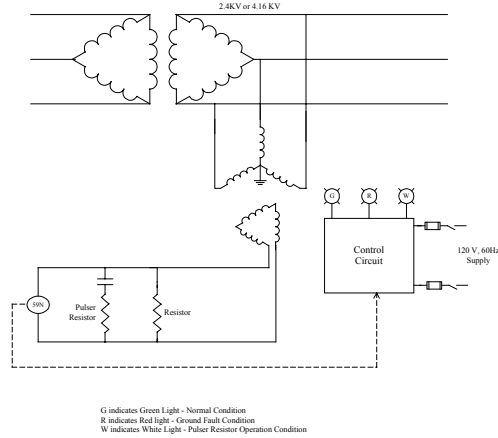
2.4KV or 4.16 KV

G

R

W

Control Circuit

120 V, 60Hz Supply

59N

Pulser Resistor

Resistor

G indicates Green Light - Normal Condition
R indicates Red light - Ground Fault Condition
W indicates White Light - Pulser Resistor Operation Condition